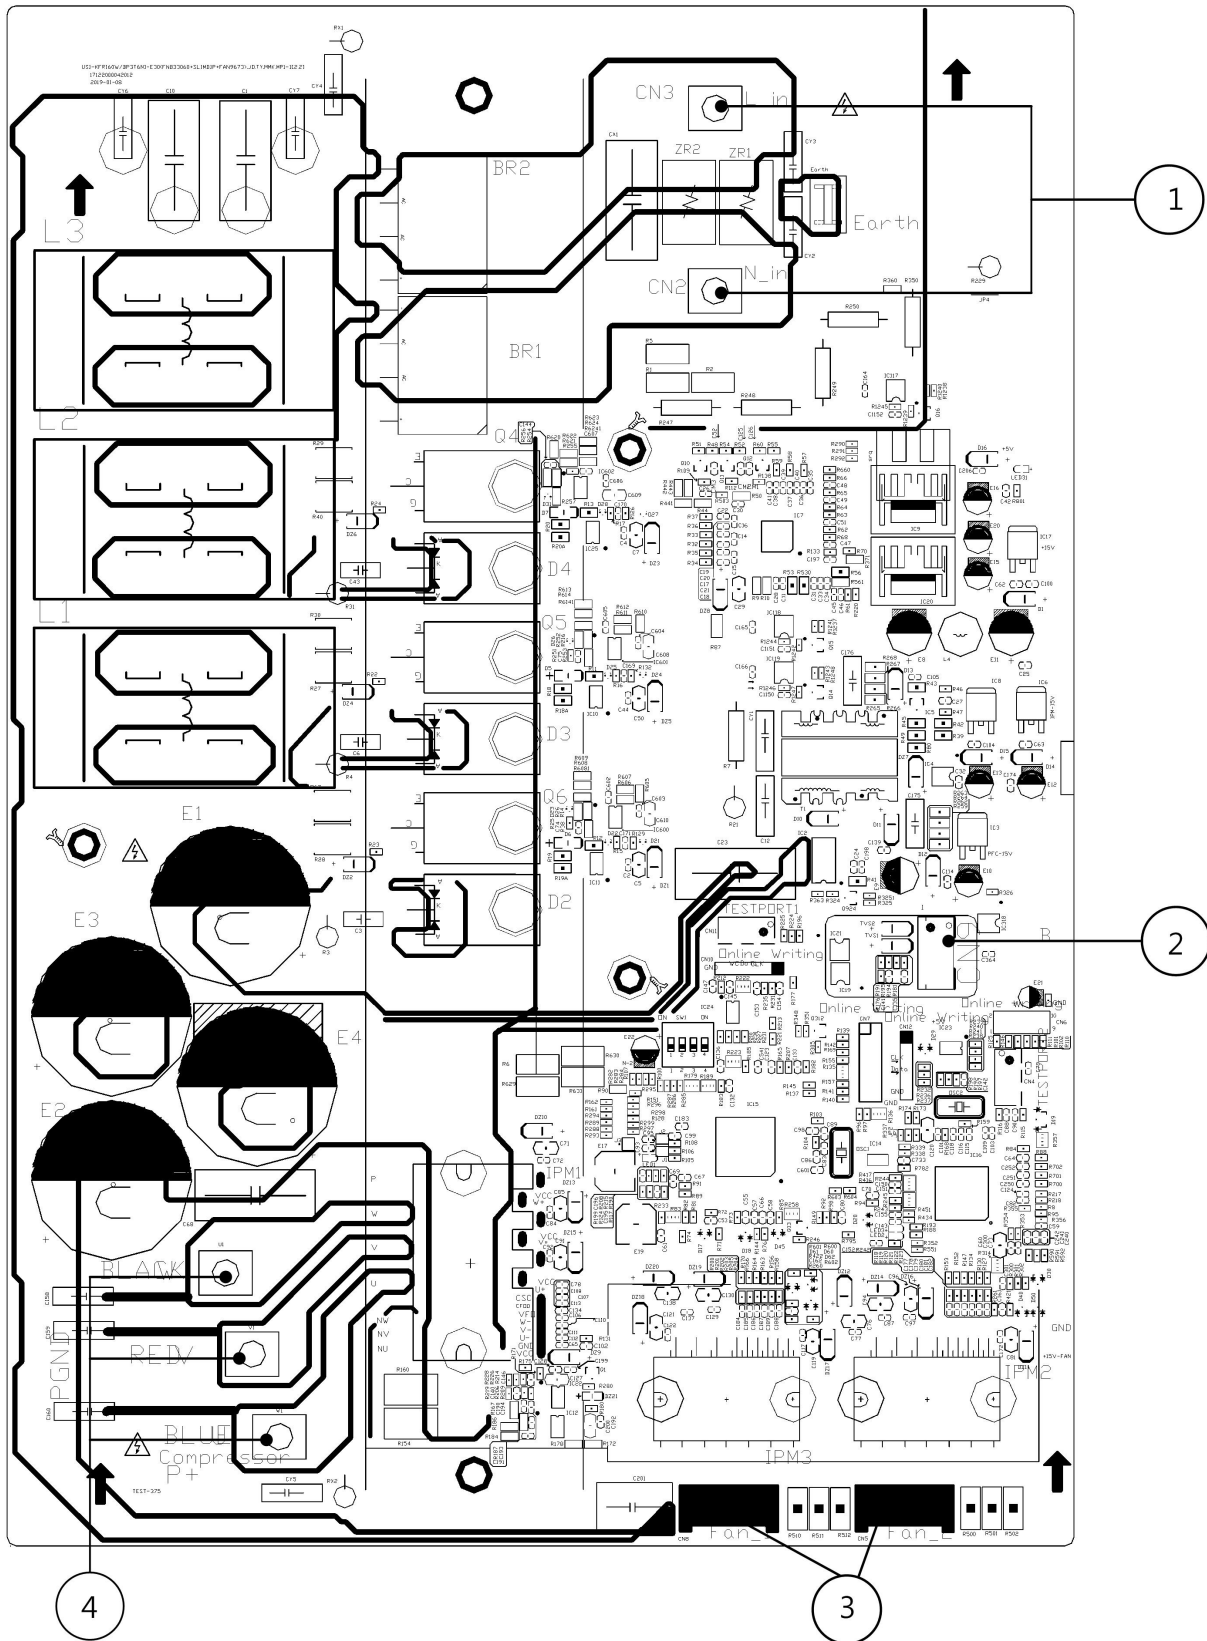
CN3
L_in
BR2
ZR2
ZR1
Earth
CN2
N_in
BR1
L3
L2
L1
Q4
D4
Q5
D3
Q6
D2
E1
E3
E4
E2
TESTPORT1
Online Writing
Online Writing
Online Writing
IPM1
IPM2
IPM3
BLACK
RED
BLUE
Compressor
P+
PGND
Fan_
Fan_2
GND
1
2
3
4